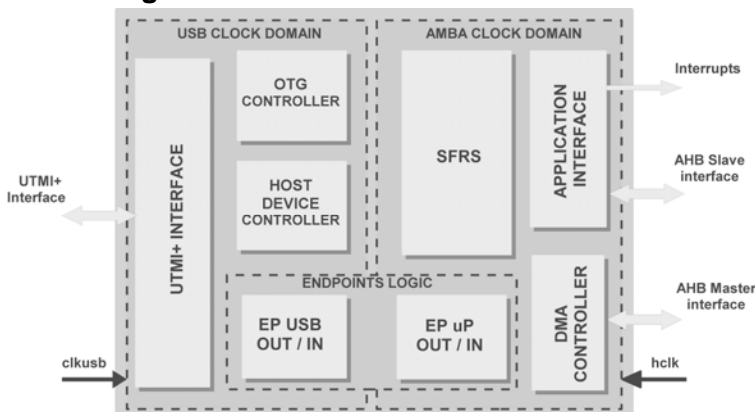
USB CLOCK DOMAIN

AMBA CLOCK DOMAIN

Interrupts

UTMI+ INTERFACE

OTG CONTROLLER

HOST DEVICE CONTROLLER

SFRS

APPLICATION INTERFACE

AHB Slave interface

UTMI+ Interface

ENDPOINTS LOGIC

EP USB OUT / IN

EP uP OUT / IN

DMA CONTROLLER

AHB Master interface

clkusb

hclk